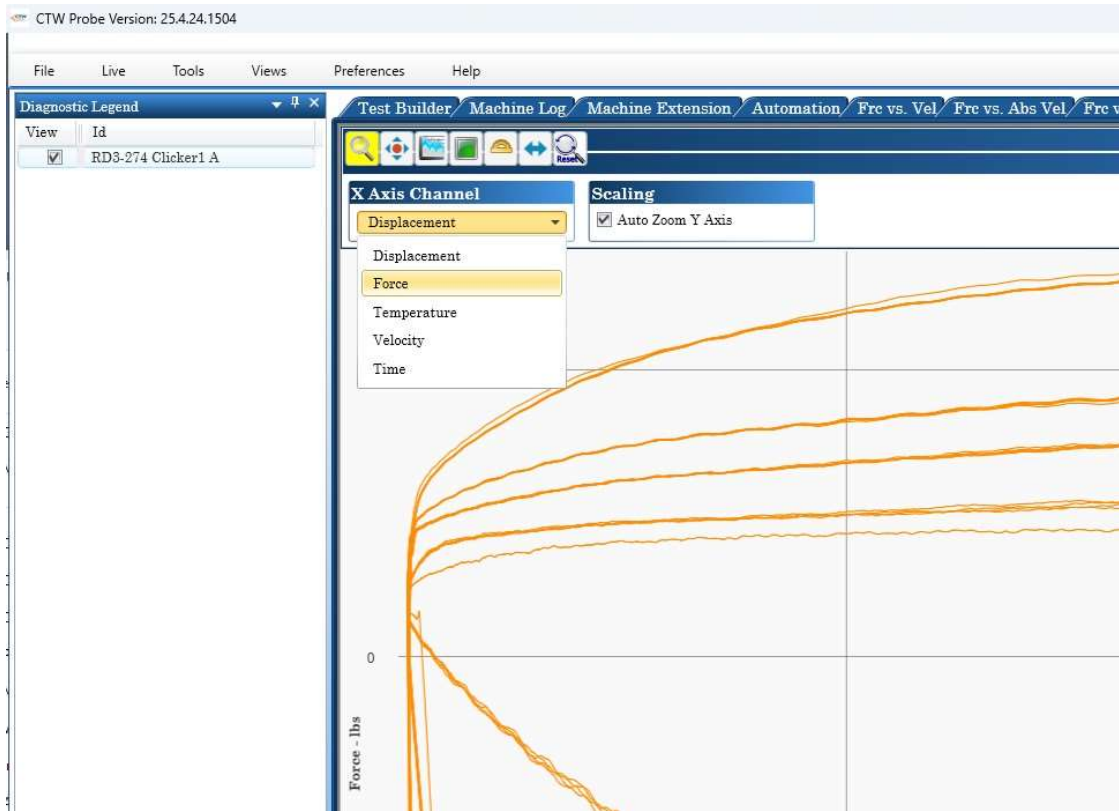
CTW Probe Version: 25.4.24.1504

File Live Tools Views Preferences Help

Diagnostic Legend

| View | Id |
|---|---|
| ☑ | RD3-274 Clicker1 A |

Test Builder Machine Log Machine Extension Automation Frc vs. Vel Frc vs. Abs Vel Frc v

Reset

X Axis Channel
Displacement

Displacement
Force
Temperature
Velocity
Time

Scaling
☑ Auto Zoom Y Axis

0

Force - lbs